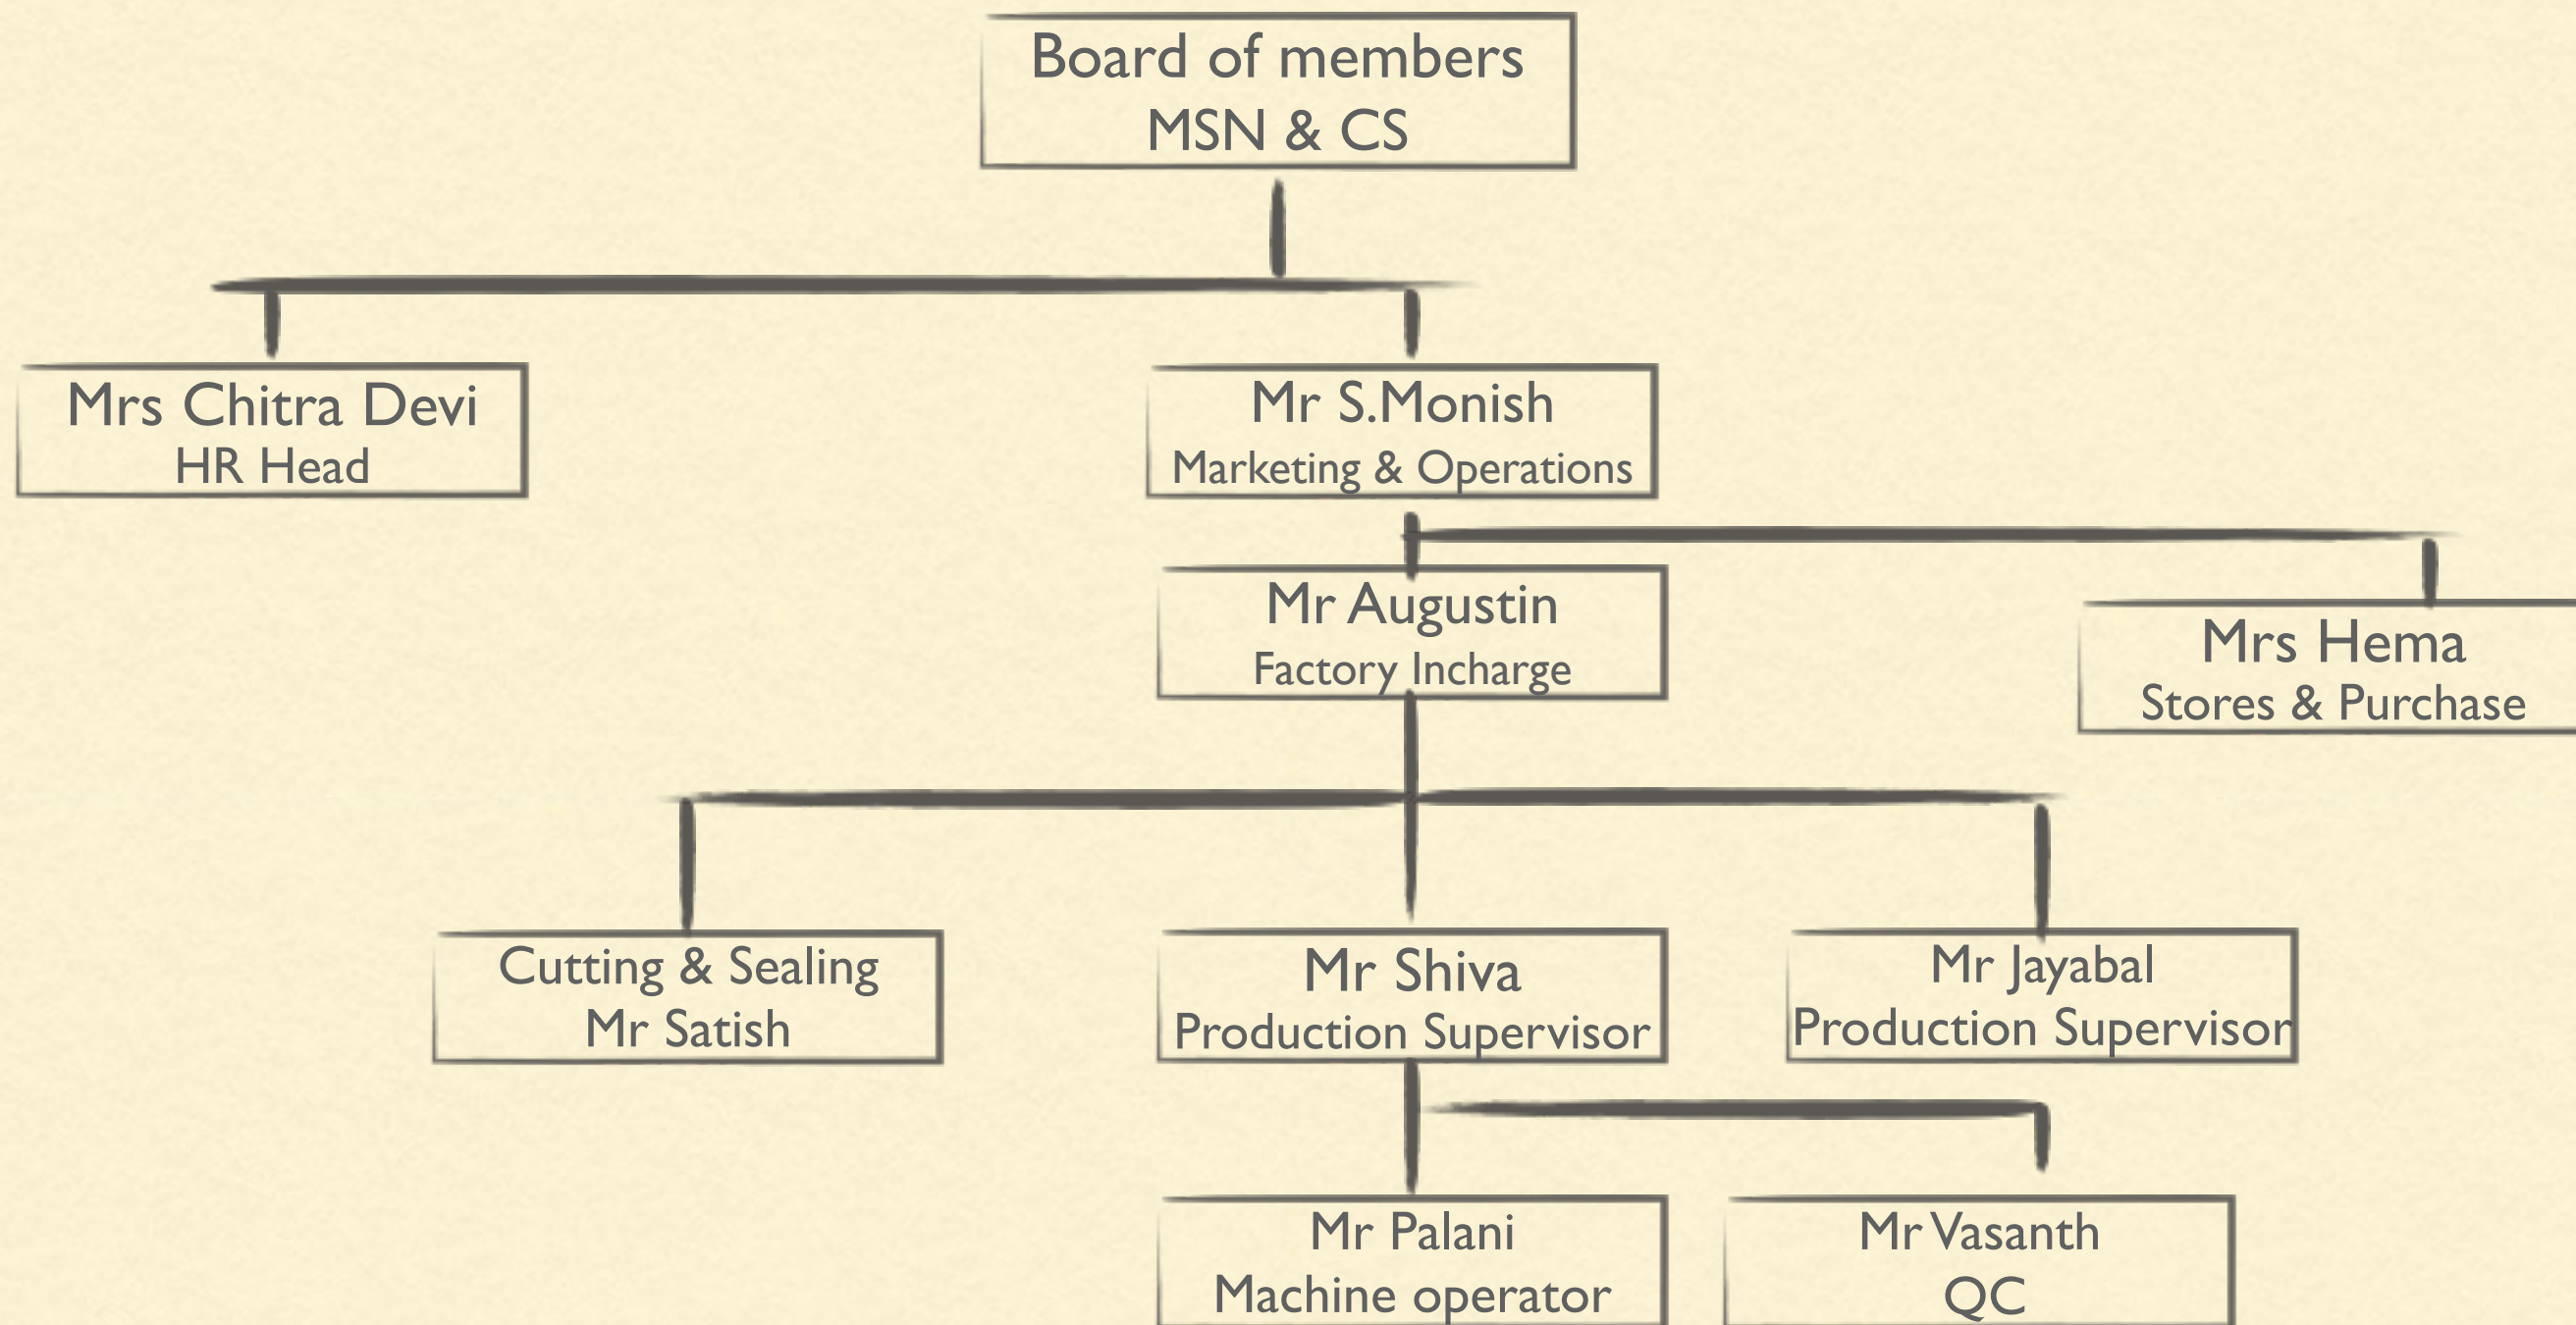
Board of members
MSN & CS

Mrs Chitra Devi
HR Head

Mr S.Monish
Marketing & Operations

Mr Augustin
Factory Incharge

Mrs Hema
Stores & Purchase

Cutting & Sealing
Mr Satish

Mr Shiva
Production Supervisor

Mr Jayabal
Production Supervisor

Mr Palani
Machine operator

Mr Vasanth
QC